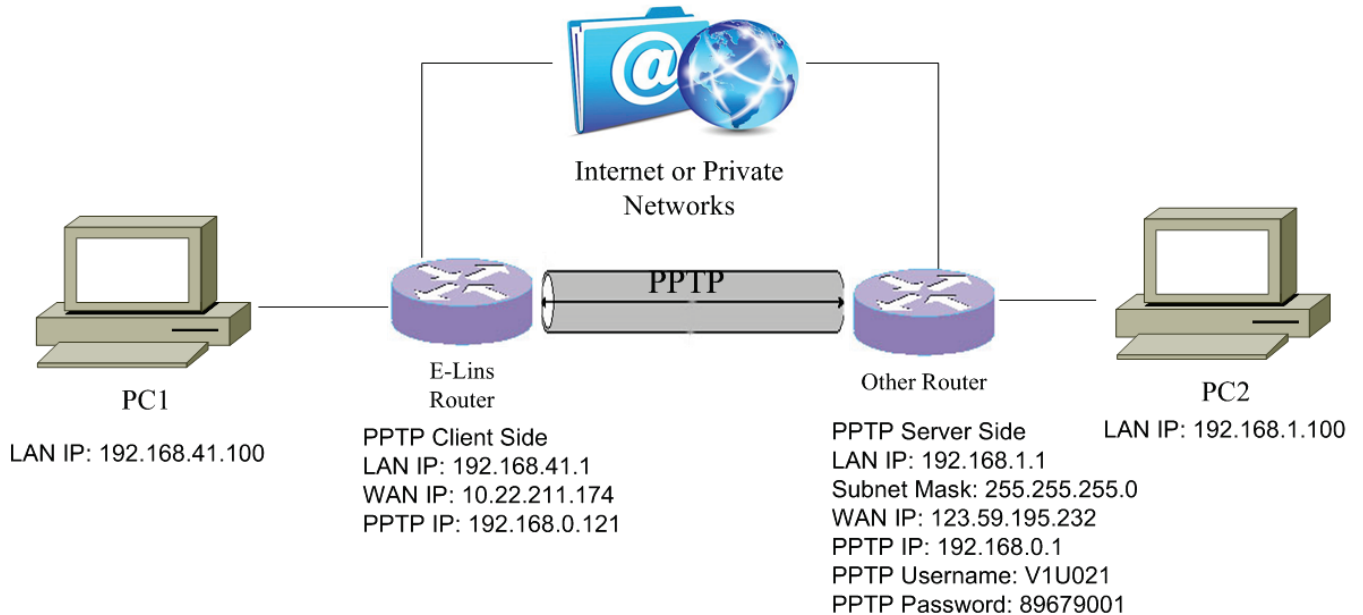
Internet or Private Networks

PPTP

PC1

LAN IP: 192.168.41.100

E-Lins Router

PPTP Client Side
LAN IP: 192.168.41.1
WAN IP: 10.22.211.174
PPTP IP: 192.168.0.121

Other Router

PPTP Server Side
LAN IP: 192.168.1.1
Subnet Mask: 255.255.255.0
WAN IP: 123.59.195.232
PPTP IP: 192.168.0.1
PPTP Username: V1U021
PPTP Password: 89679001

PC2

LAN IP: 192.168.1.100